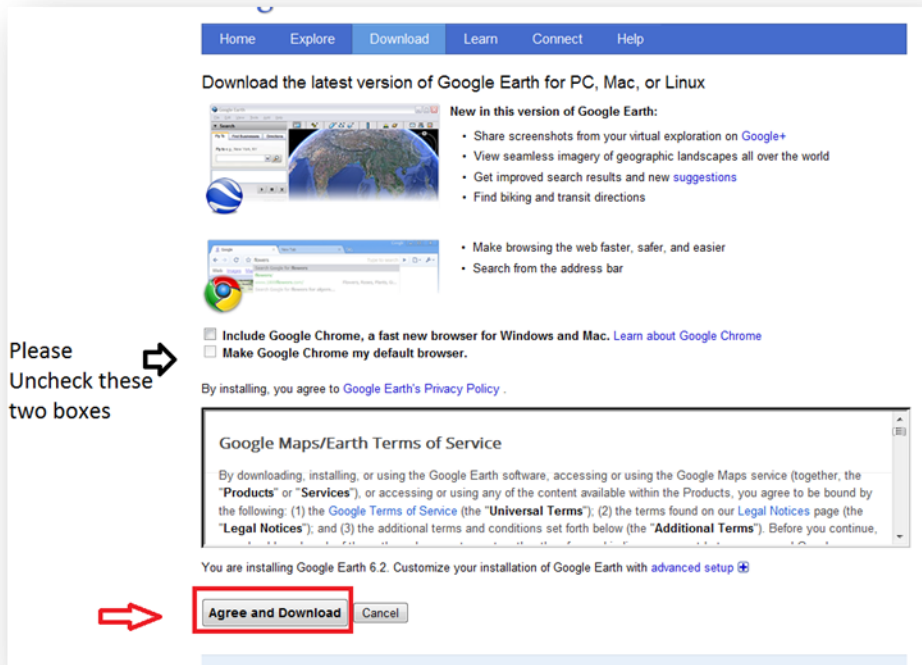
Home Explore Download Learn Connect Help

Download the latest version of Google Earth for PC, Mac, or Linux

New in this version of Google Earth:

- Share screenshots from your virtual exploration on Google+
- View seamless imagery of geographic landscapes all over the world
- Get improved search results and new suggestions
- Find biking and transit directions

- Make browsing the web faster, safer, and easier
- Search from the address bar

Include Google Chrome, a fast new browser for Windows and Mac. Learn about Google Chrome
Make Google Chrome my default browser.

Please Uncheck these two boxes

By installing, you agree to Google Earth's Privacy Policy .

Google Maps/Earth Terms of Service

By downloading, installing, or using the Google Earth software, accessing or using the Google Maps service (together, the "Products" or "Services"), or accessing or using any of the content available within the Products, you agree to be bound by the following: (1) the Google Terms of Service (the "Universal Terms"); (2) the terms found on our Legal Notices page (the "Legal Notices"); and (3) the additional terms and conditions set forth below (the "Additional Terms"). Before you continue, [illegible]

You are installing Google Earth 6.2. Customize your installation of Google Earth with advanced setup

Agree and Download Cancel